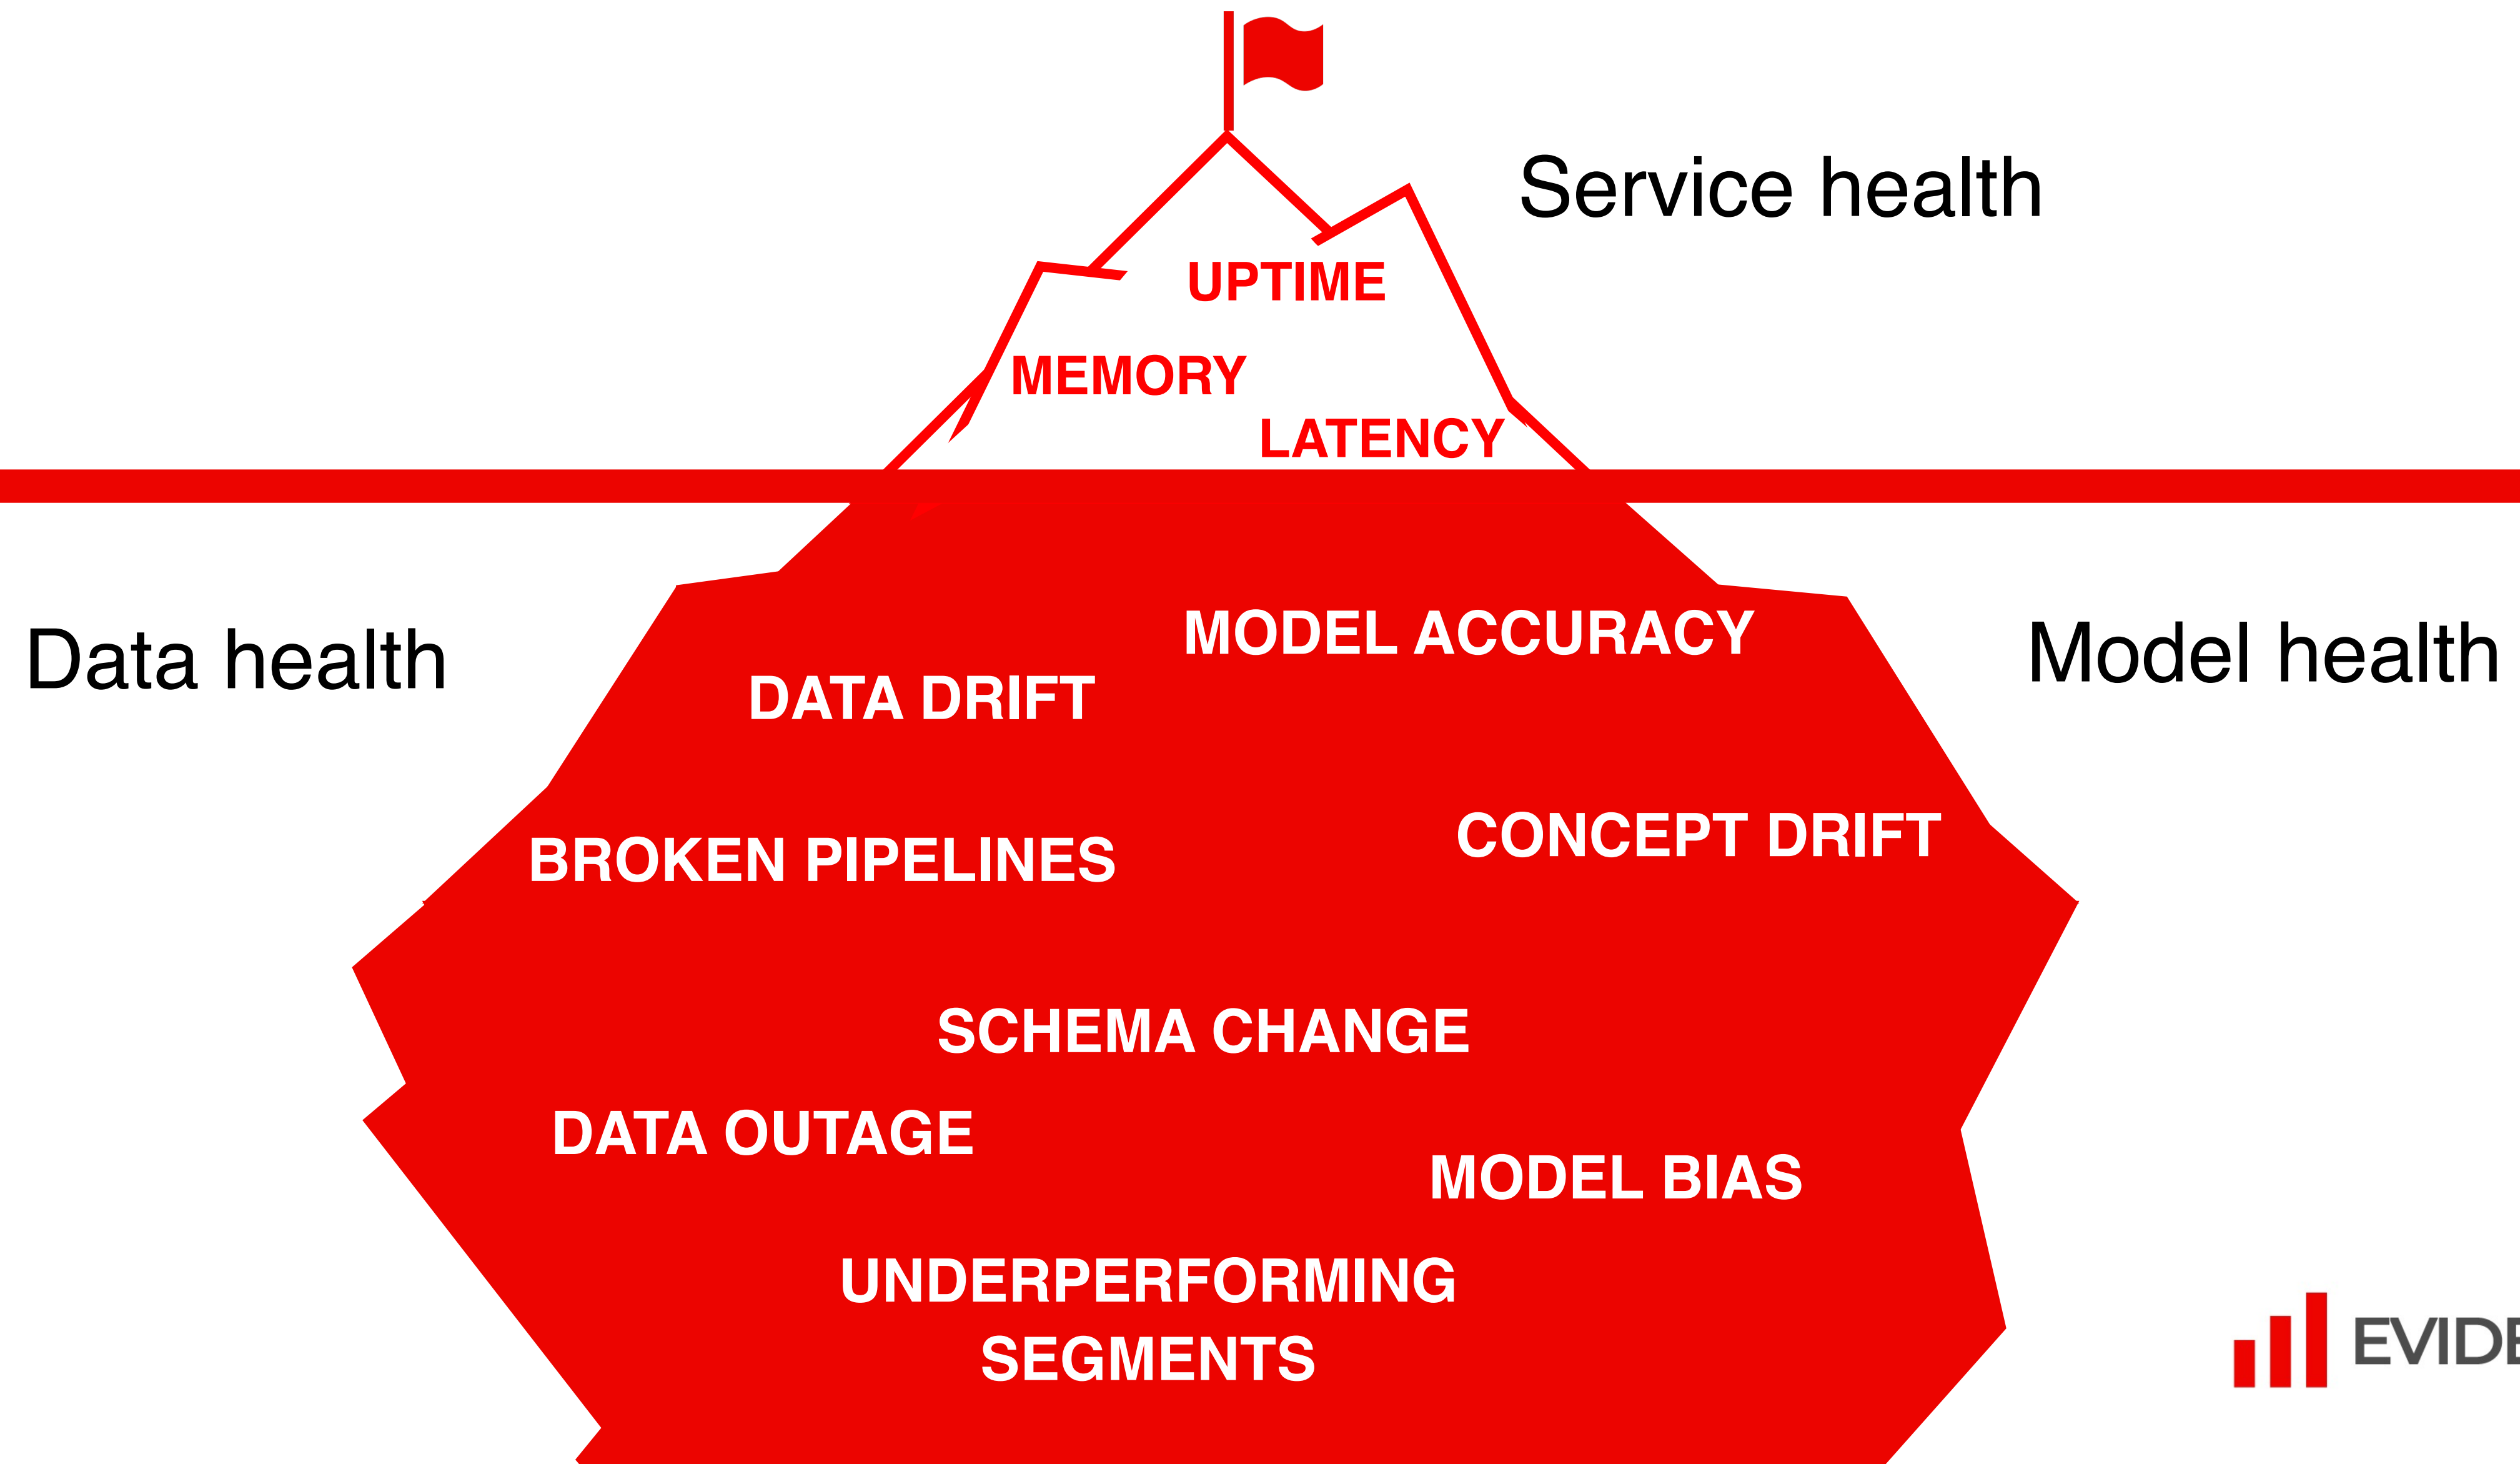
Service health

UPTIME

MEMORY

LATENCY

Data health

MODEL ACCURACY

Model health

DATA DRIFT

BROKEN PIPELINES

CONCEPT DRIFT

SCHEMA CHANGE

DATA OUTAGE

MODEL BIAS

UNDERPERFORMING SEGMENTS

EVIDE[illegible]